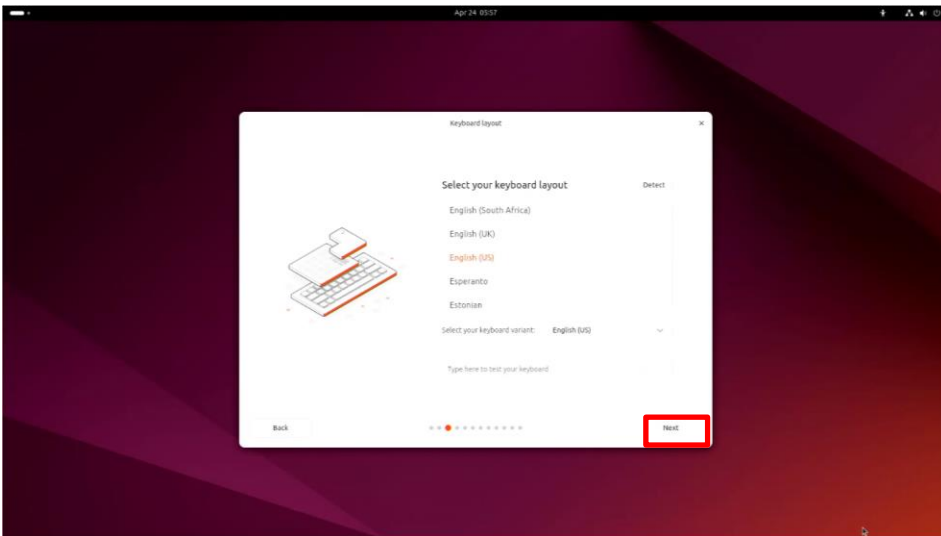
Apr 24 03:57

Keyboard layout

×

Select your keyboard layout

Detect

English (South Africa)

English (UK)

English (US)

Esperanto

Estonian

Select your keyboard variant:

English (US)

Type here to test your keyboard

Back

Next